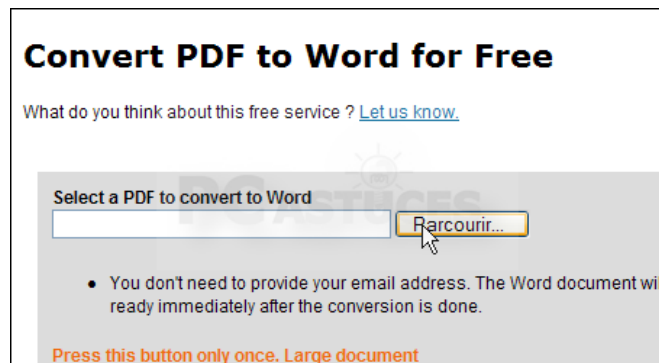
Convert PDF to Word for Free

What do you think about this free service ? Let us know.

Select a PDF to convert to Word

Parcourir...

PC ASTUCES

- You don't need to provide your email address. The Word document wi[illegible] ready immediately after the conversion is done.

Press this button only once. Large document